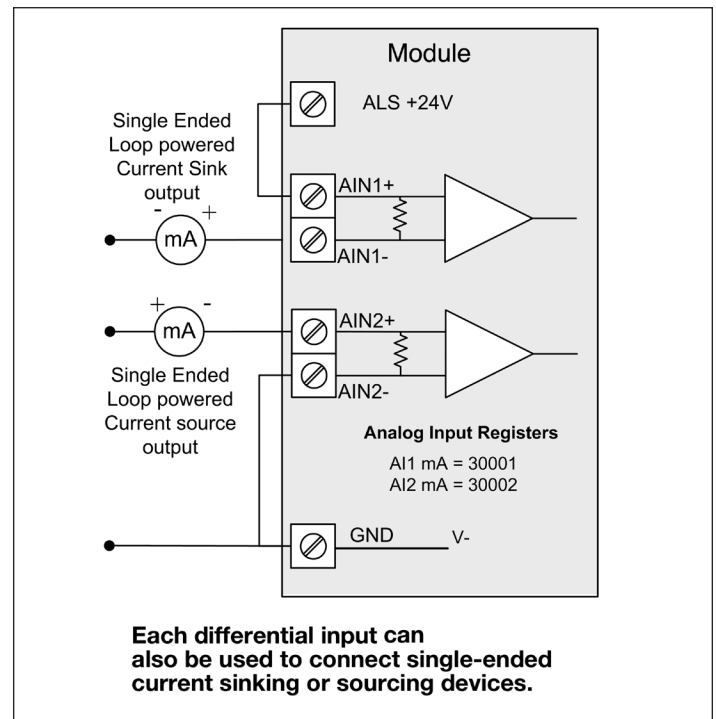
Module

ALS +24V

Single Ended
Loop powered
Current Sink
output

- +

mA

AIN1+

AIN1-

+ -

mA

AIN2+

AIN2-

Single Ended
Loop powered
Current source
output

Analog Input Registers

AI1 mA = 30001
AI2 mA = 30002

GND V-

Each differential input can also be used to connect single-ended current sinking or sourcing devices.